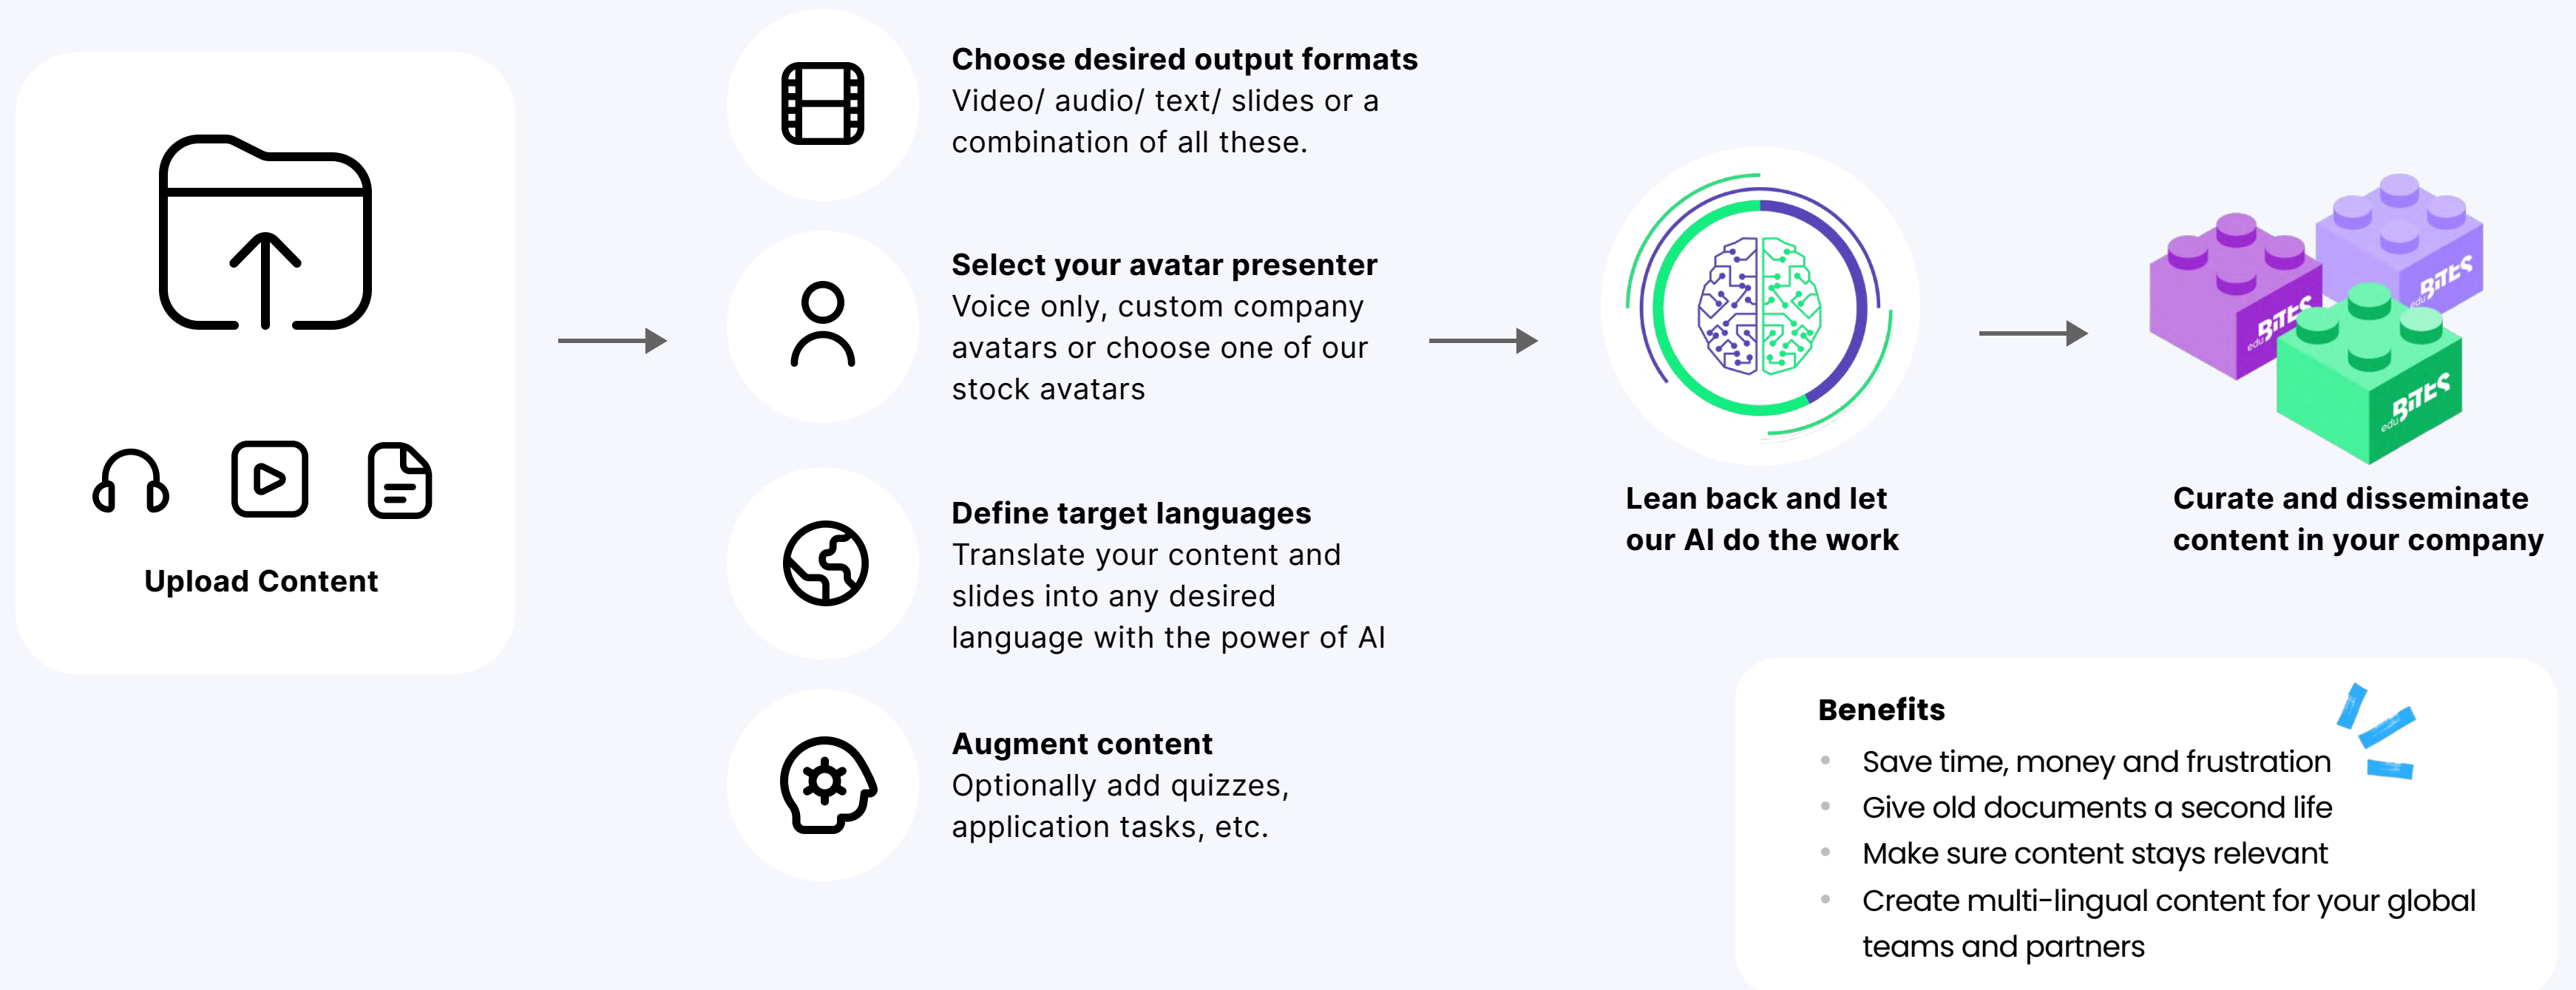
Upload Content

Choose desired output formats
Video/ audio/ text/ slides or a combination of all these.

Select your avatar presenter
Voice only, custom company avatars or choose one of our stock avatars

Define target languages
Translate your content and slides into any desired language with the power of AI

Augment content
Optionally add quizzes, application tasks, etc.

Lean back and let our AI do the work

edu BITS edu BITS edu BITS

Curate and disseminate content in your company

Benefits
- Save time, money and frustration
- Give old documents a second life
- Make sure content stays relevant
- Create multi-lingual content for your global teams and partners